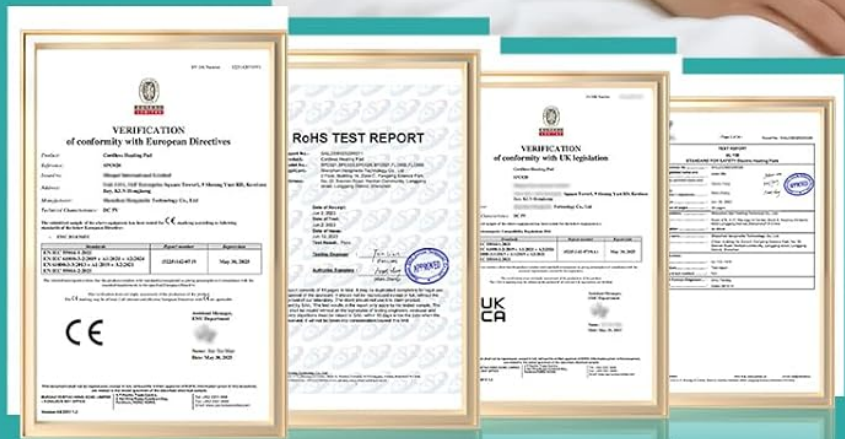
VERIFICATION
of conformity with European Directives

Product: Cordless Heating Pad
Reference: SPC028
Issued to: Shingai International Limited
Manufacturer: Shenzhen Hengmake Technology Co., Ltd
Technical Characteristics: DC 5V

EN IEC 55014-1:2021
EN IEC 61000-3-2:2019 + A1:2021
EN 55014-2:2021

May 30, 2025

RoHS TEST REPORT

Cordless Heating Pad
Shenzhen Hengmake Technology Co., Ltd.
Jun 3, 2023
Jun 3, 2023
Pass

APPROVED

VERIFICATION
of conformity with UK legislation

SPC028
Cordless Heating Pad
Technology Co., Ltd
DC 5V

UK
CA

TEST REPORT
UL 130
STANDARD FOR SAFETY Electric Heating Pads
Shenzhen Hengmake Technology Co., Ltd.
Pass